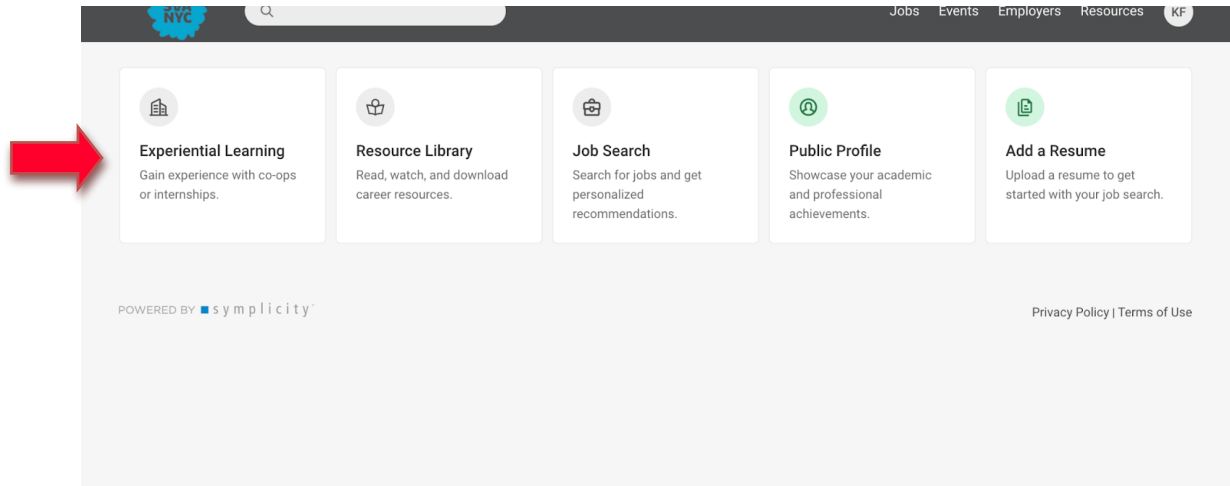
NYC

Jobs Events Employers Resources KF

Experiential Learning
Gain experience with co-ops or internships.

Resource Library
Read, watch, and download career resources.

Job Search
Search for jobs and get personalized recommendations.

Public Profile
Showcase your academic and professional achievements.

Add a Resume
Upload a resume to get started with your job search.

POWERED BY symplicity

Privacy Policy | Terms of Use